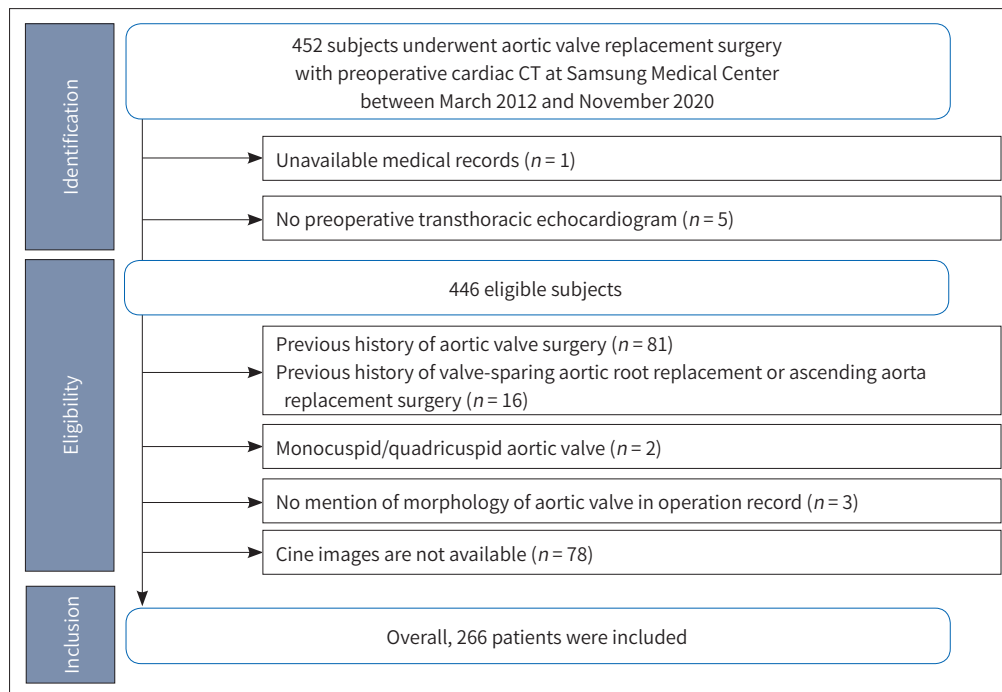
Identification

452 subjects underwent aortic valve replacement surgery with preoperative cardiac CT at Samsung Medical Center between March 2012 and November 2020

Unavailable medical records ($n = 1$)

No preoperative transthoracic echocardiogram ($n = 5$)

Eligibility

446 eligible subjects

Previous history of aortic valve surgery ($n = 81$)
Previous history of valve-sparing aortic root replacement or ascending aorta replacement surgery ($n = 16$)

Monocuspid/quadricuspid aortic valve ($n = 2$)

No mention of morphology of aortic valve in operation record ($n = 3$)

Cine images are not available ($n = 78$)

Inclusion

Overall, 266 patients were included